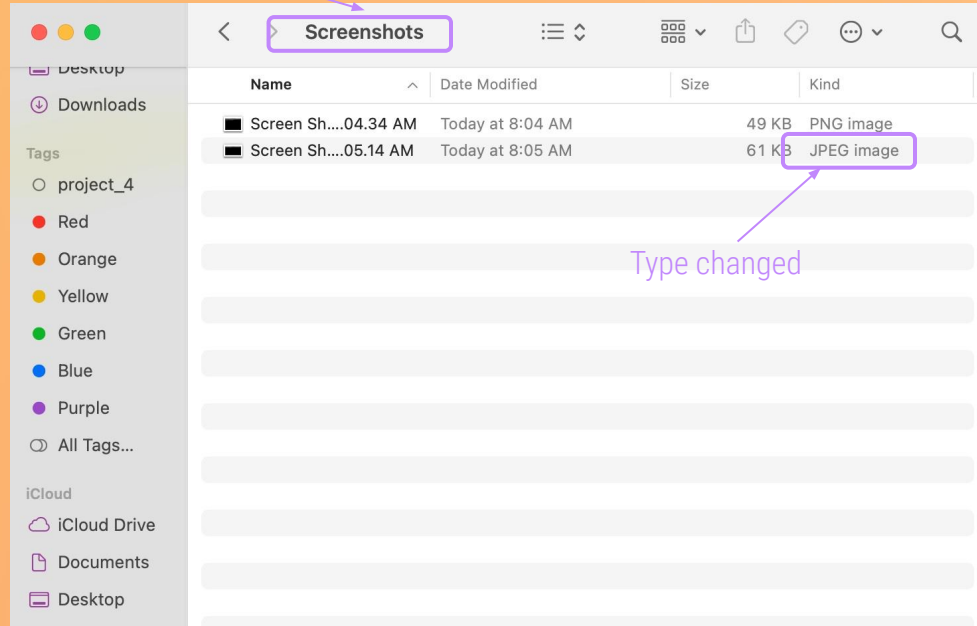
Desktop
Downloads
Tags
project_4
Red
Orange
Yellow
Green
Blue
Purple
All Tags...
iCloud
iCloud Drive
Documents
Desktop

Screenshots

| Name | Date Modified | Size | Kind |
|---|---|---|---|
| Screen Sh....04.34 AM | Today at 8:04 AM | 49 KB | PNG image |
| Screen Sh....05.14 AM | Today at 8:05 AM | 61 KB | JPEG image |

Type changed